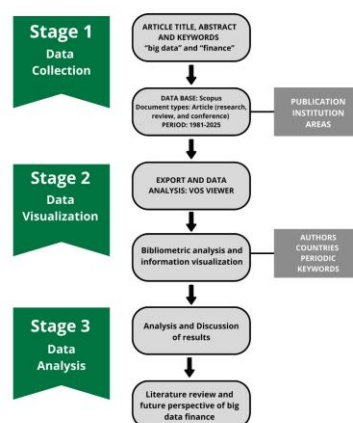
Stage 1
Data Collection

ARTICLE TITLE, ABSTRACT AND KEYWORDS "big data" and "finance"

DATA BASE: Scopus
Document types: Article (research, review, and conference)
PERIOD: 1981-2025

PUBLICATION
INSTITUTION
AREAS

Stage 2
Data Visualization

EXPORT AND DATA ANALYSIS: VOS VIEWER

Bibliometric analysis and information visualization

AUTHORS
COUNTRIES
PERIODIC
KEYWORDS

Stage 3
Data Analysis

Analysis and Discussion of results

Literature review and future perspective of big data finance